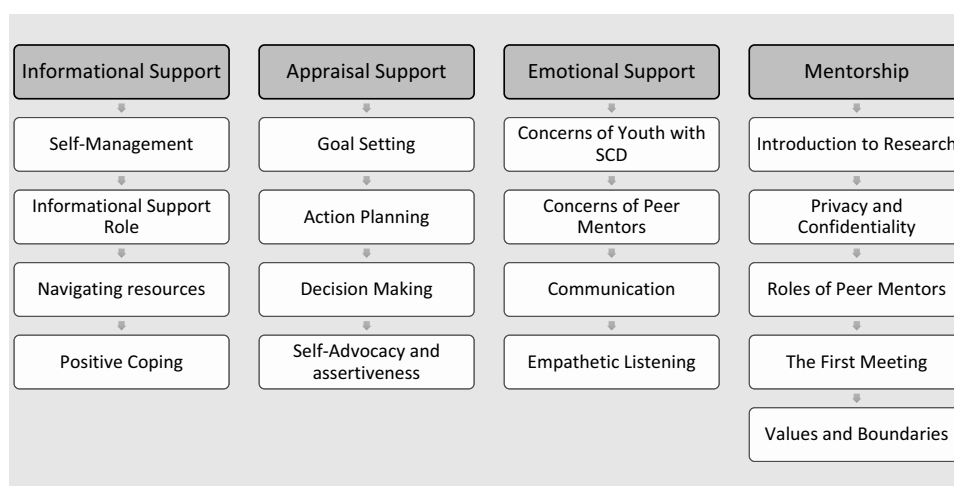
Informational Support

Self-Management

Informational Support Role

Navigating resources

Positive Coping

Appraisal Support

Goal Setting

Action Planning

Decision Making

Self-Advocacy and assertiveness

Emotional Support

Concerns of Youth with SCD

Concerns of Peer Mentors

Communication

Empathetic Listening

Mentorship

Introduction to Research

Privacy and Confidentiality

Roles of Peer Mentors

The First Meeting

Values and Boundaries